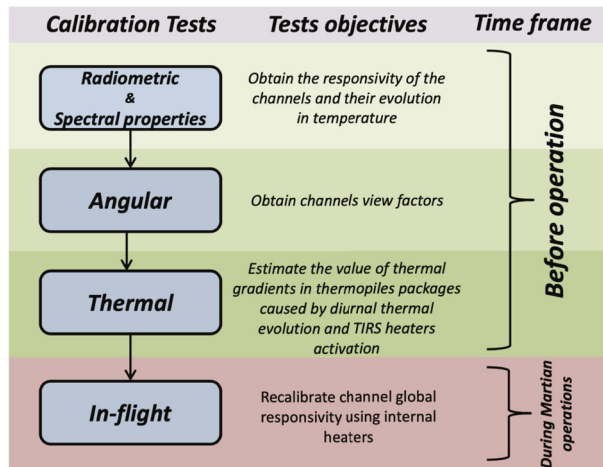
| Calibration Tests | Tests objectives | Time frame |
|---|---|---|
| Radiometric & Spectral properties | Obtain the responsivity of the channels and their evolution in temperature | Before operation |
| Angular | Obtain channels view factors | |
| Thermal | Estimate the value of thermal gradients in thermopiles packages caused by diurnal thermal evolution and TIRS heaters activation | |
| In-flight | Recalibrate channel global responsivity using internal heaters | During Martian operations |